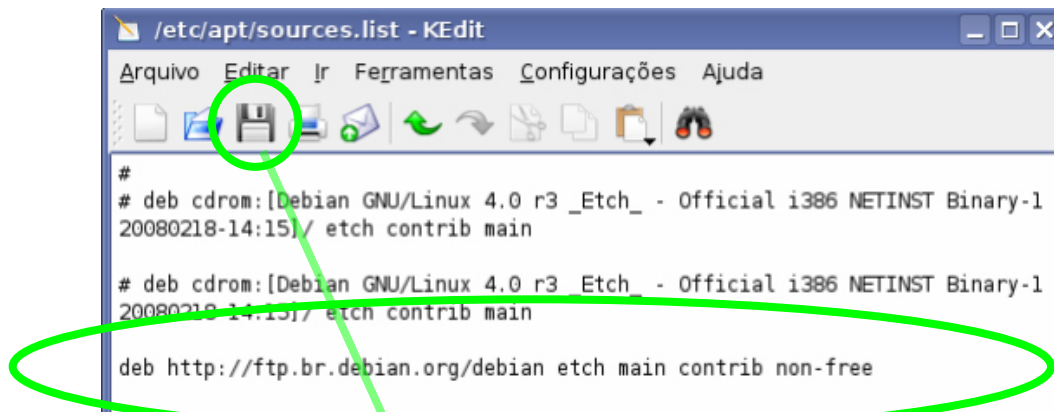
/etc/apt/sources.list - KEdit

Arquivo Editar Ir Ferramentas Configurações Ajuda

#
# deb cdrom:[Debian GNU/Linux 4.0 r3 _Etch_ - Official i386 NETINST Binary-1 20080218-14:15]/ etch contrib main

# deb cdrom:[Debian GNU/Linux 4.0 r3 _Etch_ - Official i386 NETINST Binary-1 20080218-14:15]/ etch contrib main

deb http://ftp.br.debian.org/debian etch main contrib non-free